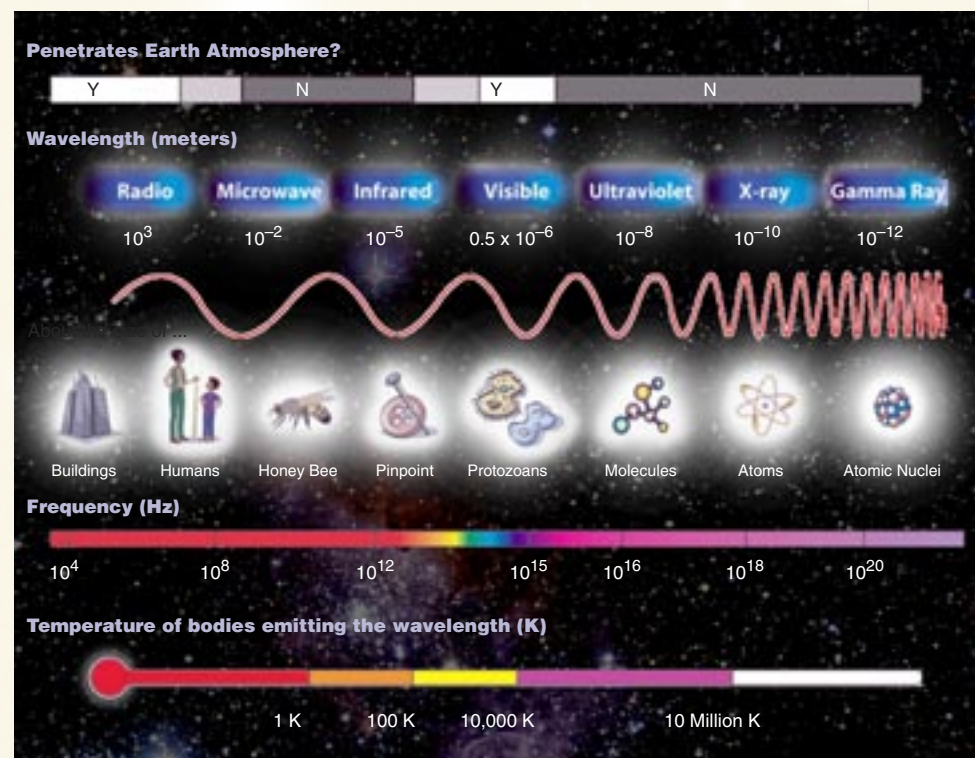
Penetrates Earth Atmosphere?

Y N Y N

Wavelength (meters)

Radio Microwave Infrared Visible Ultraviolet X-ray Gamma Ray

$10^3$ $10^{-2}$ $10^{-5}$ $0.5 \times 10^{-6}$ $10^{-8}$ $10^{-10}$ $10^{-12}$

About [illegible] of...

Buildings Humans Honey Bee Pinpoint Protozoans Molecules Atoms Atomic Nuclei

Frequency (Hz)

$10^4$ $10^8$ $10^{12}$ $10^{15}$ $10^{16}$ $10^{18}$ $10^{20}$

Temperature of bodies emitting the wavelength (K)

1 K 100 K 10,000 K 10 Million K